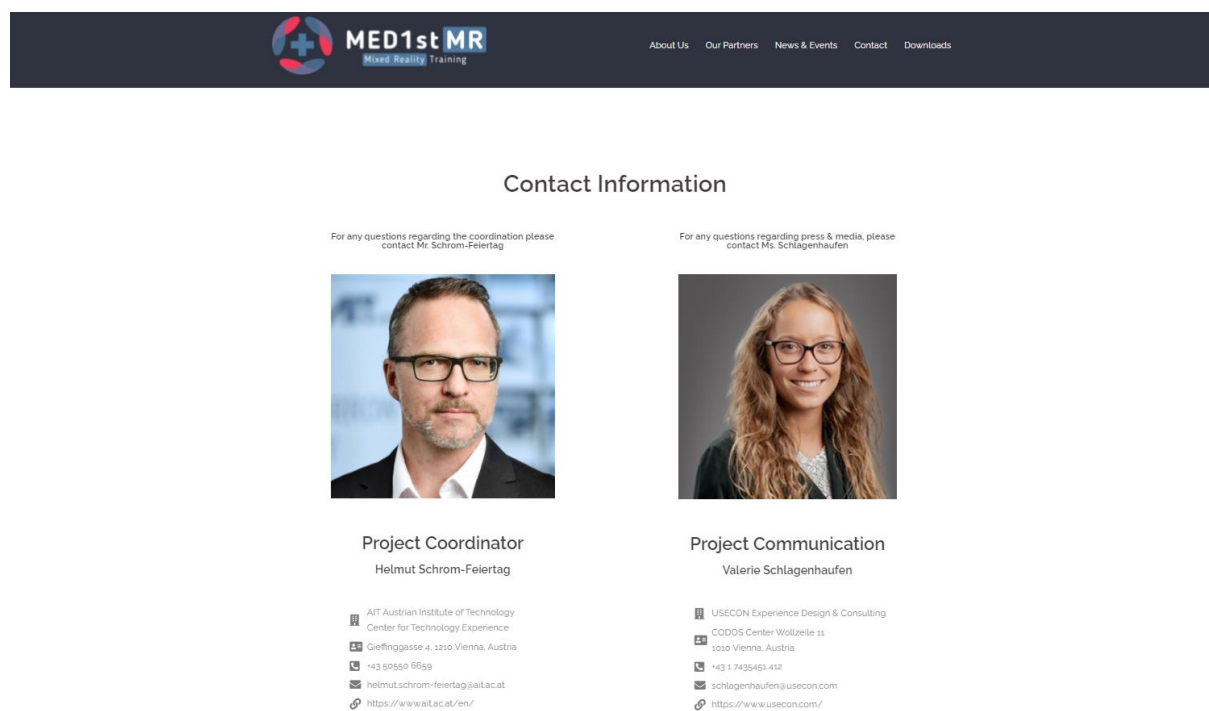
MED1st MR
Mixed Reality Training

About Us Our Partners News & Events Contact Downloads

Contact Information

For any questions regarding the coordination please contact Mr. Schrom-Feiertag

Project Coordinator
Helmut Schrom-Feiertag

AIT Austrian Institute of Technology
Center for Technology Experience
Gieffinggasse 4, 1210 Vienna, Austria
+43 50550 6659
helmut.schrom-feiertag@ait.ac.at
https://www.ait.ac.at/en/

For any questions regarding press & media, please contact Ms. Schlagenhaufen

Project Communication
Valerie Schlagenhaufen

USECON Experience Design & Consulting
CODOS Center Wollzeile 11
1010 Vienna, Austria
+43 1 7435451 412
schlagenhaufen@usecon.com
https://www.usecon.com/